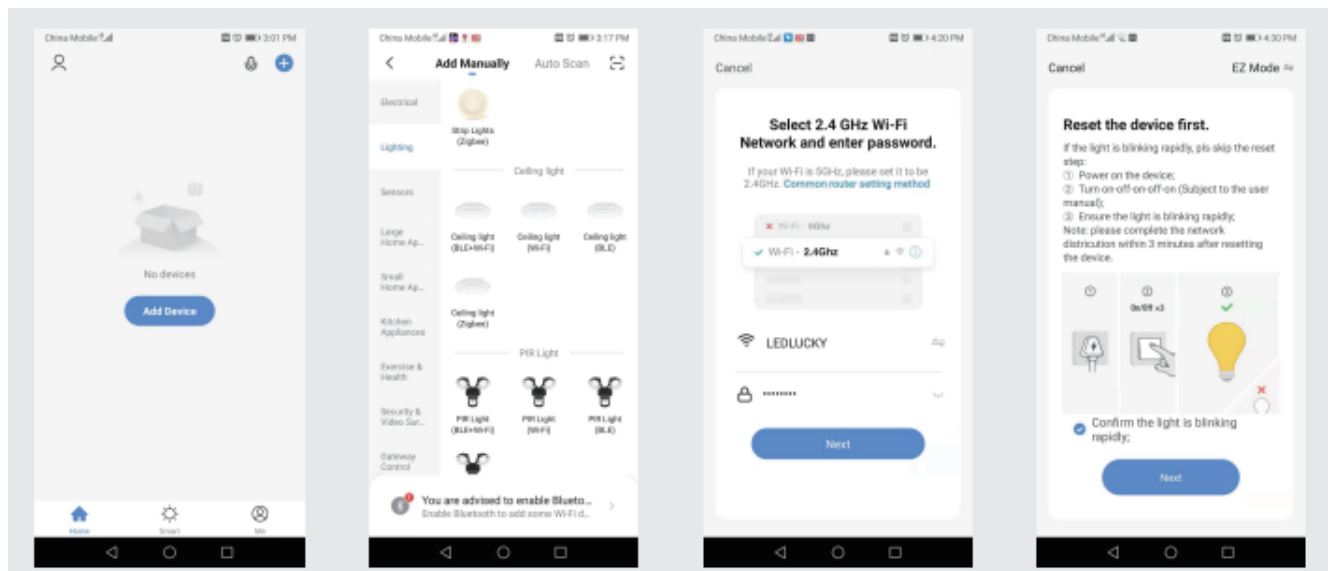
China Mobile 3:01 PM

No devices

Add Device

Home Smart Me

China Mobile 3:17 PM

Add Manually Auto Scan

Electrical

Lighting

Sensors

Large Home Ap...

Small Home Ap...

Kitchen Appliances

Exercise & Health

Security & Video Sur...

Gateway Control

Strip Lights (Zigbee)

Ceiling light

Ceiling light (BLE+Wi-Fi)

Ceiling light (Wi-Fi)

Ceiling light (BLE)

Ceiling light (Zigbee)

PIR Light

PIR Light (BLE+Wi-Fi)

PIR Light (Wi-Fi)

PIR Light (BLE)

You are advised to enable Blueto...
Enable Bluetooth to add some Wi-Fi d...

China Mobile 4:20 PM

Cancel

Select 2.4 GHz Wi-Fi Network and enter password.

If your Wi-Fi is 5GHz, please set it to be 2.4GHz. Common router setting method

Wi-Fi - 5Ghz

Wi-Fi - 2.4Ghz

LEDLUCKY

••••••••

Next

China Mobile 4:30 PM

Cancel EZ Mode

Reset the device first.

If the light is blinking rapidly, pls skip the reset step:
① Power on the device;
② Turn on-off-on-off-on (Subject to the user manual);
③ Ensure the light is blinking rapidly;
Note: please complete the network distrcution within 3 minutes after resetting the device.

①
②
On/Off x3
③

Confirm the light is blinking rapidly;

Next